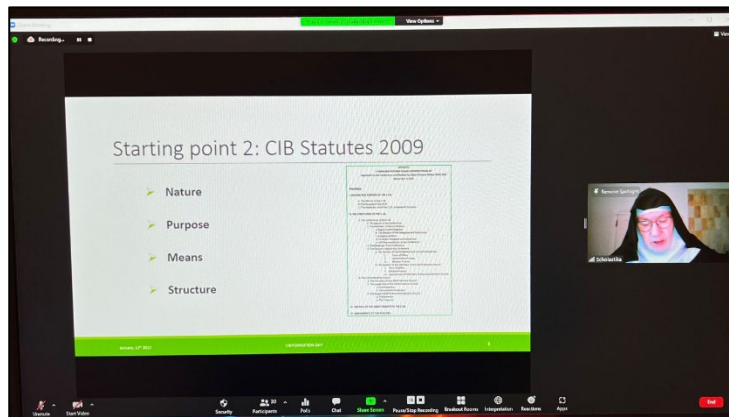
Recording...

View Options

Starting point 2: CIB Statutes 2009

Nature

Purpose

Means

Structure

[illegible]

January 12th 2022

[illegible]

Remove Spotlight

Scholastika

Unmute

Start Video

Security

Participants

Polls

Chat

Share Screen

Pause/Stop Recording

Breakout Rooms

Interpretation

Reactions

Apps

End